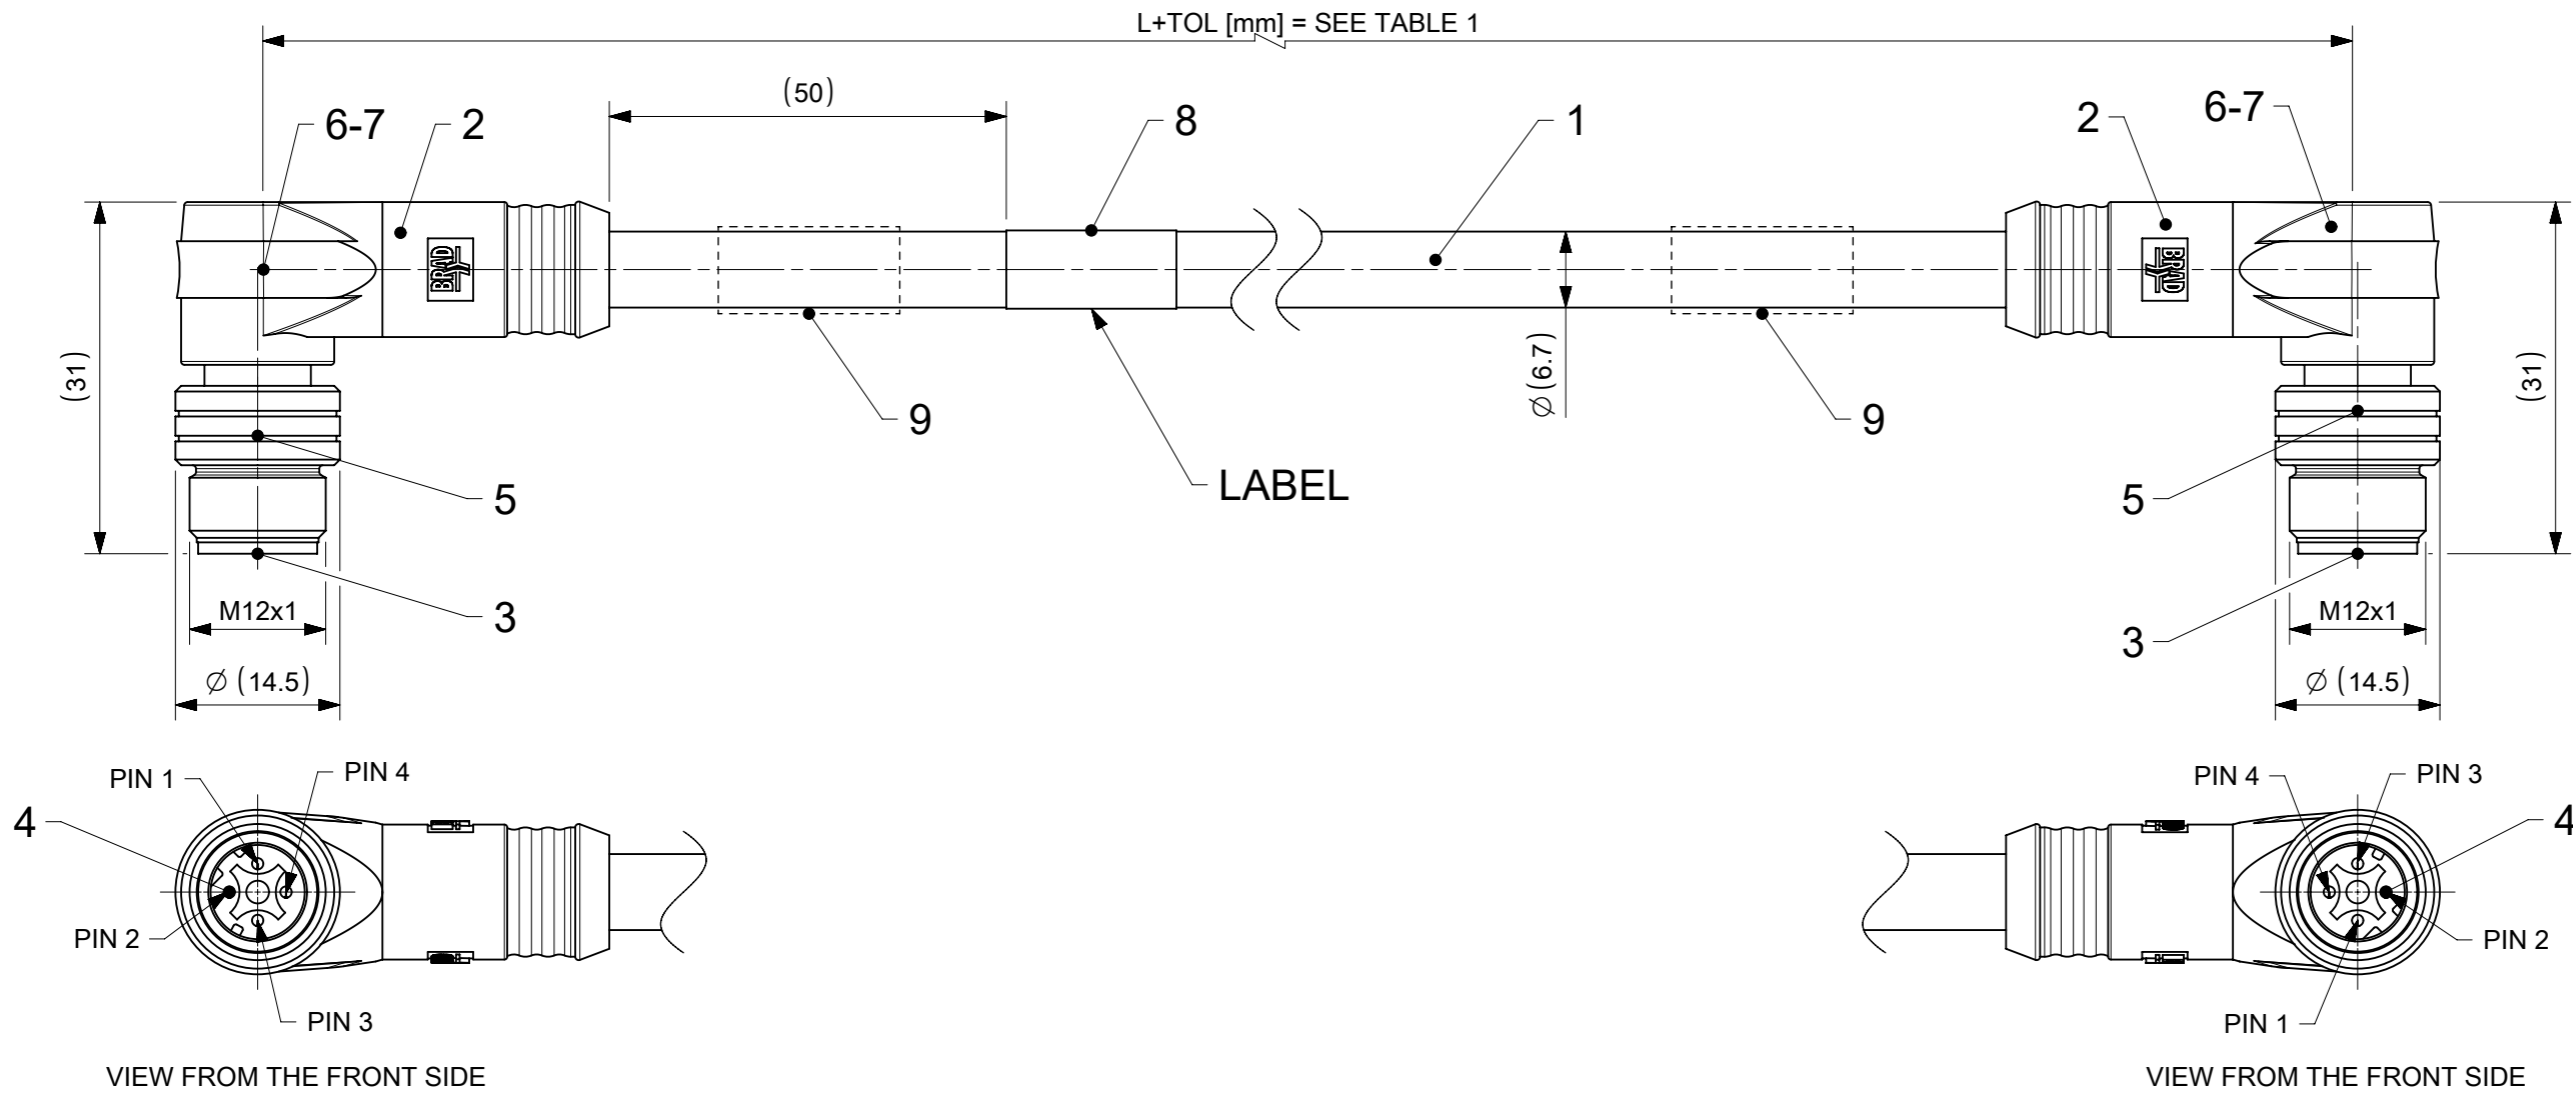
L+TOL [mm] = SEE TABLE 1

(50)

6-7
2
BRAD
8
1
2
6-7
BRAD

(31)
9
$\varnothing$ (6.7)
9
(31)

5
LABEL
5

3
M12x1
$\varnothing$ (14.5)
3
M12x1
$\varnothing$ (14.5)

PIN 1
PIN 4
4
PIN 2
PIN 3

VIEW FROM THE FRONT SIDE

PIN 4
PIN 3
4
PIN 2
PIN 1

VIEW FROM THE FRONT SIDE